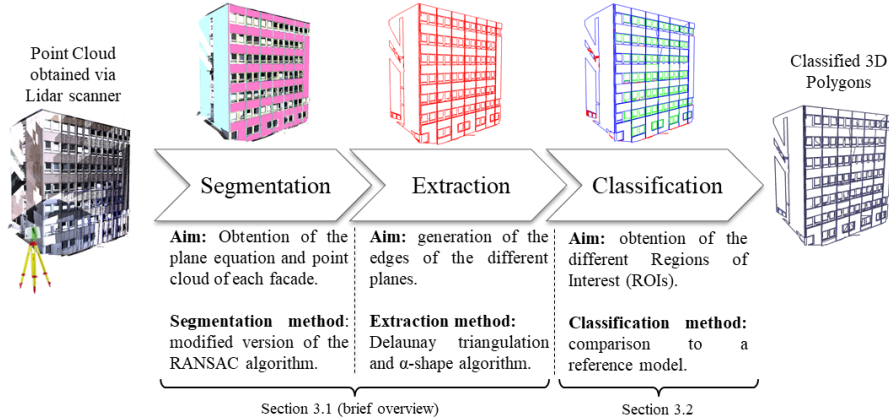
Point Cloud obtained via Lidar scanner

Segmentation

Extraction

Classification

Classified 3D Polygons

**Aim:** Obtention of the plane equation and point cloud of each facade.

**Segmentation method**: modified version of the RANSAC algorithm.

**Aim:** generation of the edges of the different planes.

**Extraction method:** Delaunay triangulation and α-shape algorithm.

**Aim:** obtention of the different Regions of Interest (ROIs).

**Classification method:** comparison to a reference model.

Section 3.1 (brief overview)

Section 3.2